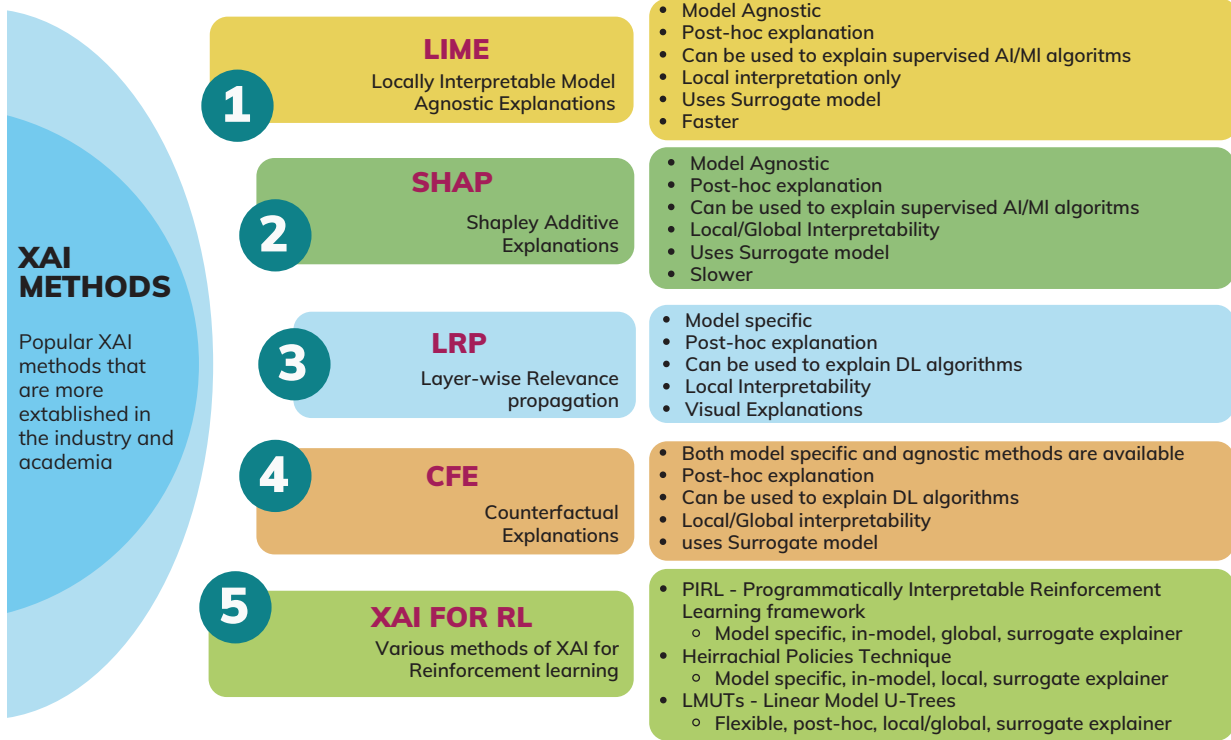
XAI METHODS

Popular XAI methods that are more extablished in the industry and academia

1

LIME

Locally Interpretable Model Agnostic Explanations

- Model Agnostic
- Post-hoc explanation
- Can be used to explain supervised AI/Ml algoritms
- Local interpretation only
- Uses Surrogate model
- Faster

2

SHAP

Shapley Additive Explanations

- Model Agnostic
- Post-hoc explanation
- Can be used to explain supervised AI/Ml algoritms
- Local/Global Interpretability
- Uses Surrogate model
- Slower

3

LRP

Layer-wise Relevance propagation

- Model specific
- Post-hoc explanation
- Can be used to explain DL algorithms
- Local Interpretability
- Visual Explanations

4

CFE

Counterfactual Explanations

- Both model specific and agnostic methods are available
- Post-hoc explanation
- Can be used to explain DL algorithms
- Local/Global interpretability
- uses Surrogate model

5

XAI FOR RL

Various methods of XAI for Reinforcement learning

- PIRL - Programmatically Interpretable Reinforcement Learning framework
  - Model specific, in-model, global, surrogate explainer
- Heirrachial Policies Technique
  - Model specific, in-model, local, surrogate explainer
- LMUTs - Linear Model U-Trees
  - Flexible, post-hoc, local/global, surrogate explainer